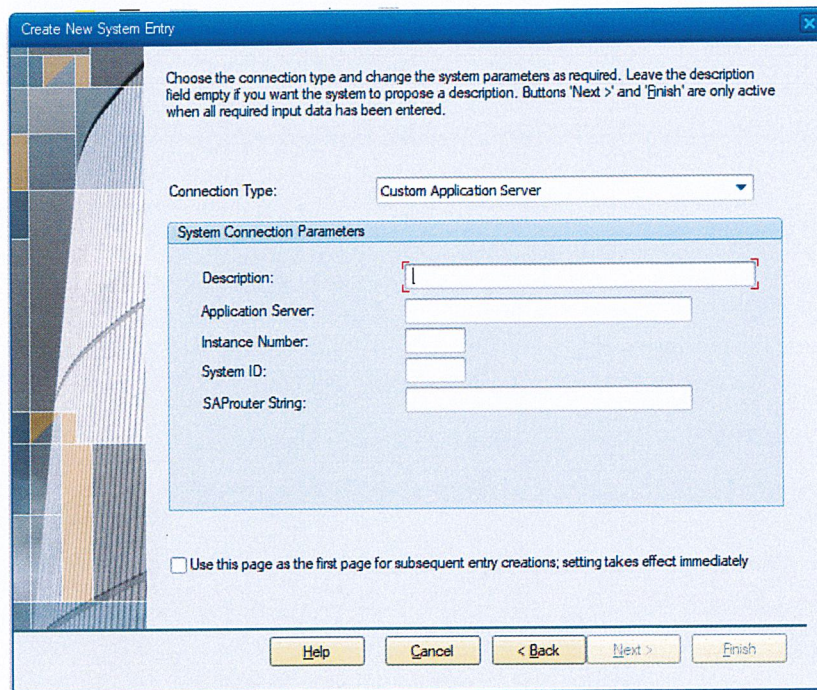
Create New System Entry

Choose the connection type and change the system parameters as required. Leave the description field empty if you want the system to propose a description. Buttons 'Next >' and 'Finish' are only active when all required input data has been entered.

Connection Type: Custom Application Server

System Connection Parameters

Description:

Application Server:

Instance Number:

System ID:

SAProuter String:

Use this page as the first page for subsequent entry creations; setting takes effect immediately

Help Cancel < Back Next > Finish